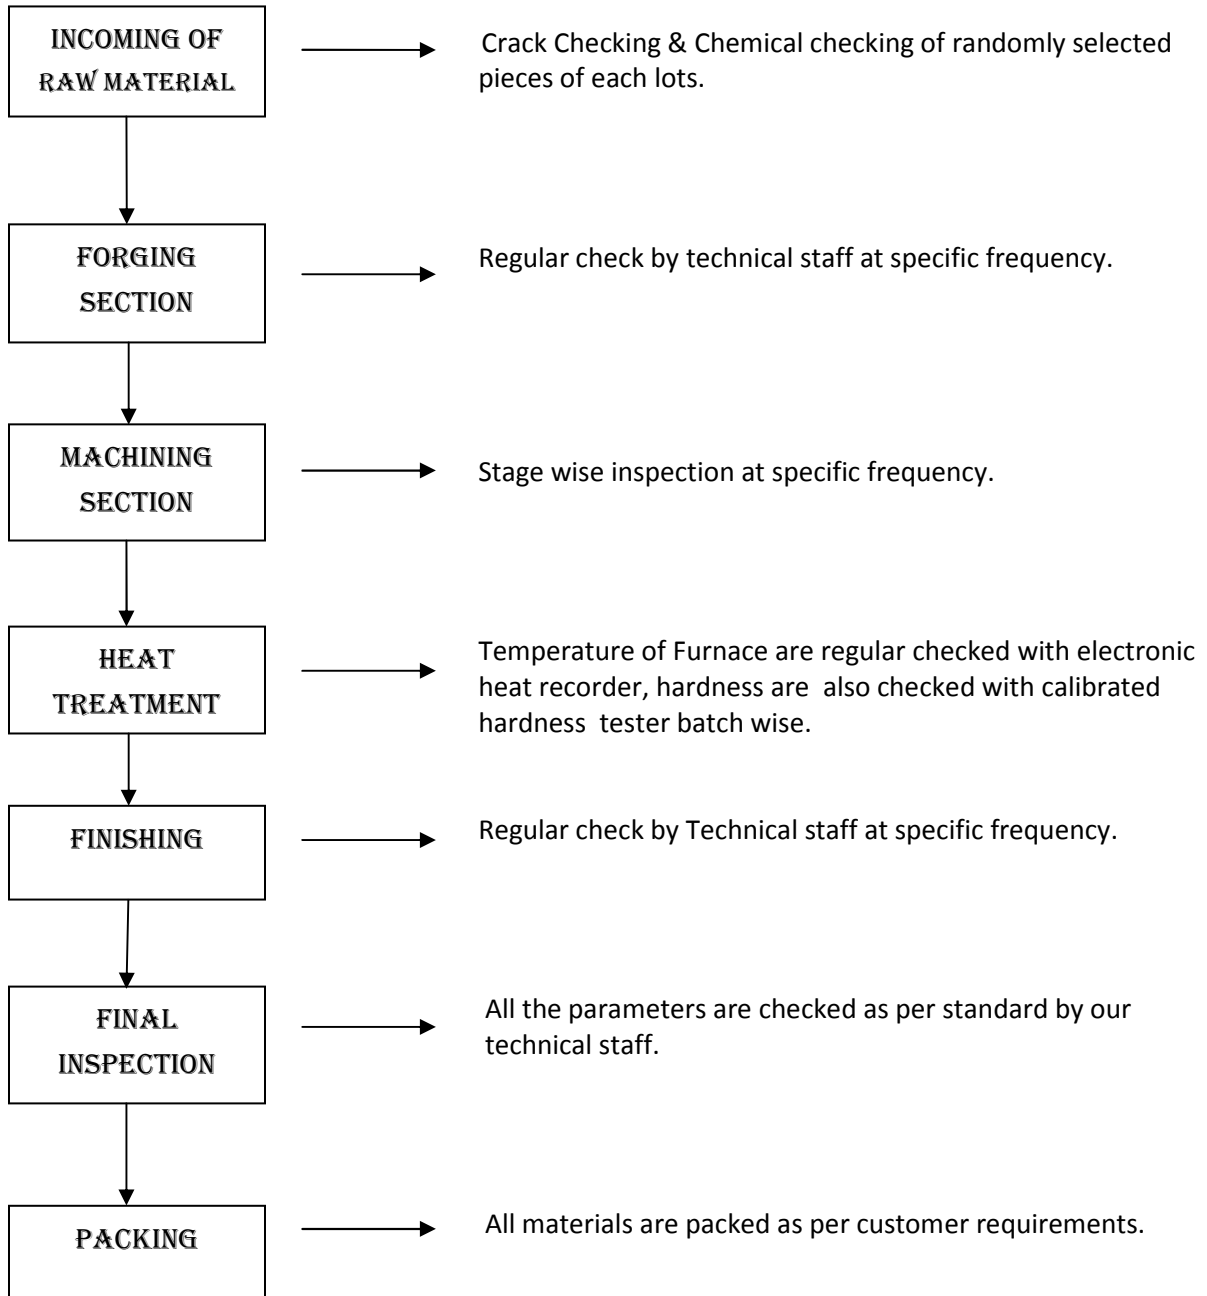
INCOMING OF RAW MATERIAL

Crack Checking & Chemical checking of randomly selected pieces of each lots.

FORGING SECTION

Regular check by technical staff at specific frequency.

MACHINING SECTION

Stage wise inspection at specific frequency.

HEAT TREATMENT

Temperature of Furnace are regular checked with electronic heat recorder, hardness are also checked with calibrated hardness tester batch wise.

FINISHING

Regular check by Technical staff at specific frequency.

FINAL INSPECTION

All the parameters are checked as per standard by our technical staff.

PACKING

All materials are packed as per customer requirements.